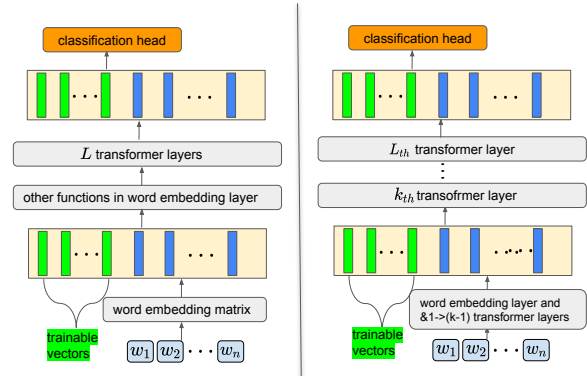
classification head

$\cdots$ $\cdots$

$L$ transformer layers

other functions in word embedding layer

$\cdots$ $\cdots$

word embedding matrix

trainable vectors

$w_1$ $w_2$ $\cdots$ $w_n$

classification head

$\cdots$ $\cdots$

$L_{th}$ transformer layer

$\vdots$

$k_{th}$ transofrmer layer

$\cdots$ $\cdots$

word embedding layer and &1->(k-1) transformer layers

trainable vectors

$w_1$ $w_2$ $\cdots$ $w_n$